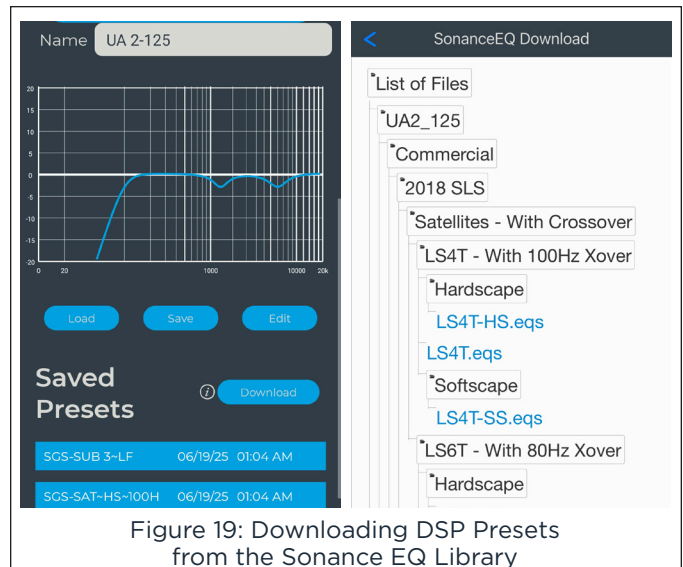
Name UA 2-125

20
15
10
5
0
-5
-10
-15
-20
0 20 1000 10000 20k

Load Save Edit

Saved Presets

Download

SGS-SUB 3~LF 06/19/25 01:04 AM

SGS-SAT~HS~100H 06/19/25 01:04 AM

SonanceEQ Download

List of Files
UA2_125
Commercial
2018 SLS
Satellites - With Crossover
LS4T - With 100Hz Xover
Hardscape
LS4T-HS.eqs
LS4T.eqs
Softscape
LS4T-SS.eqs
LS6T - With 80Hz Xover
Hardscape

Figure 19: Downloading DSP Presets from the Sonance EQ Library